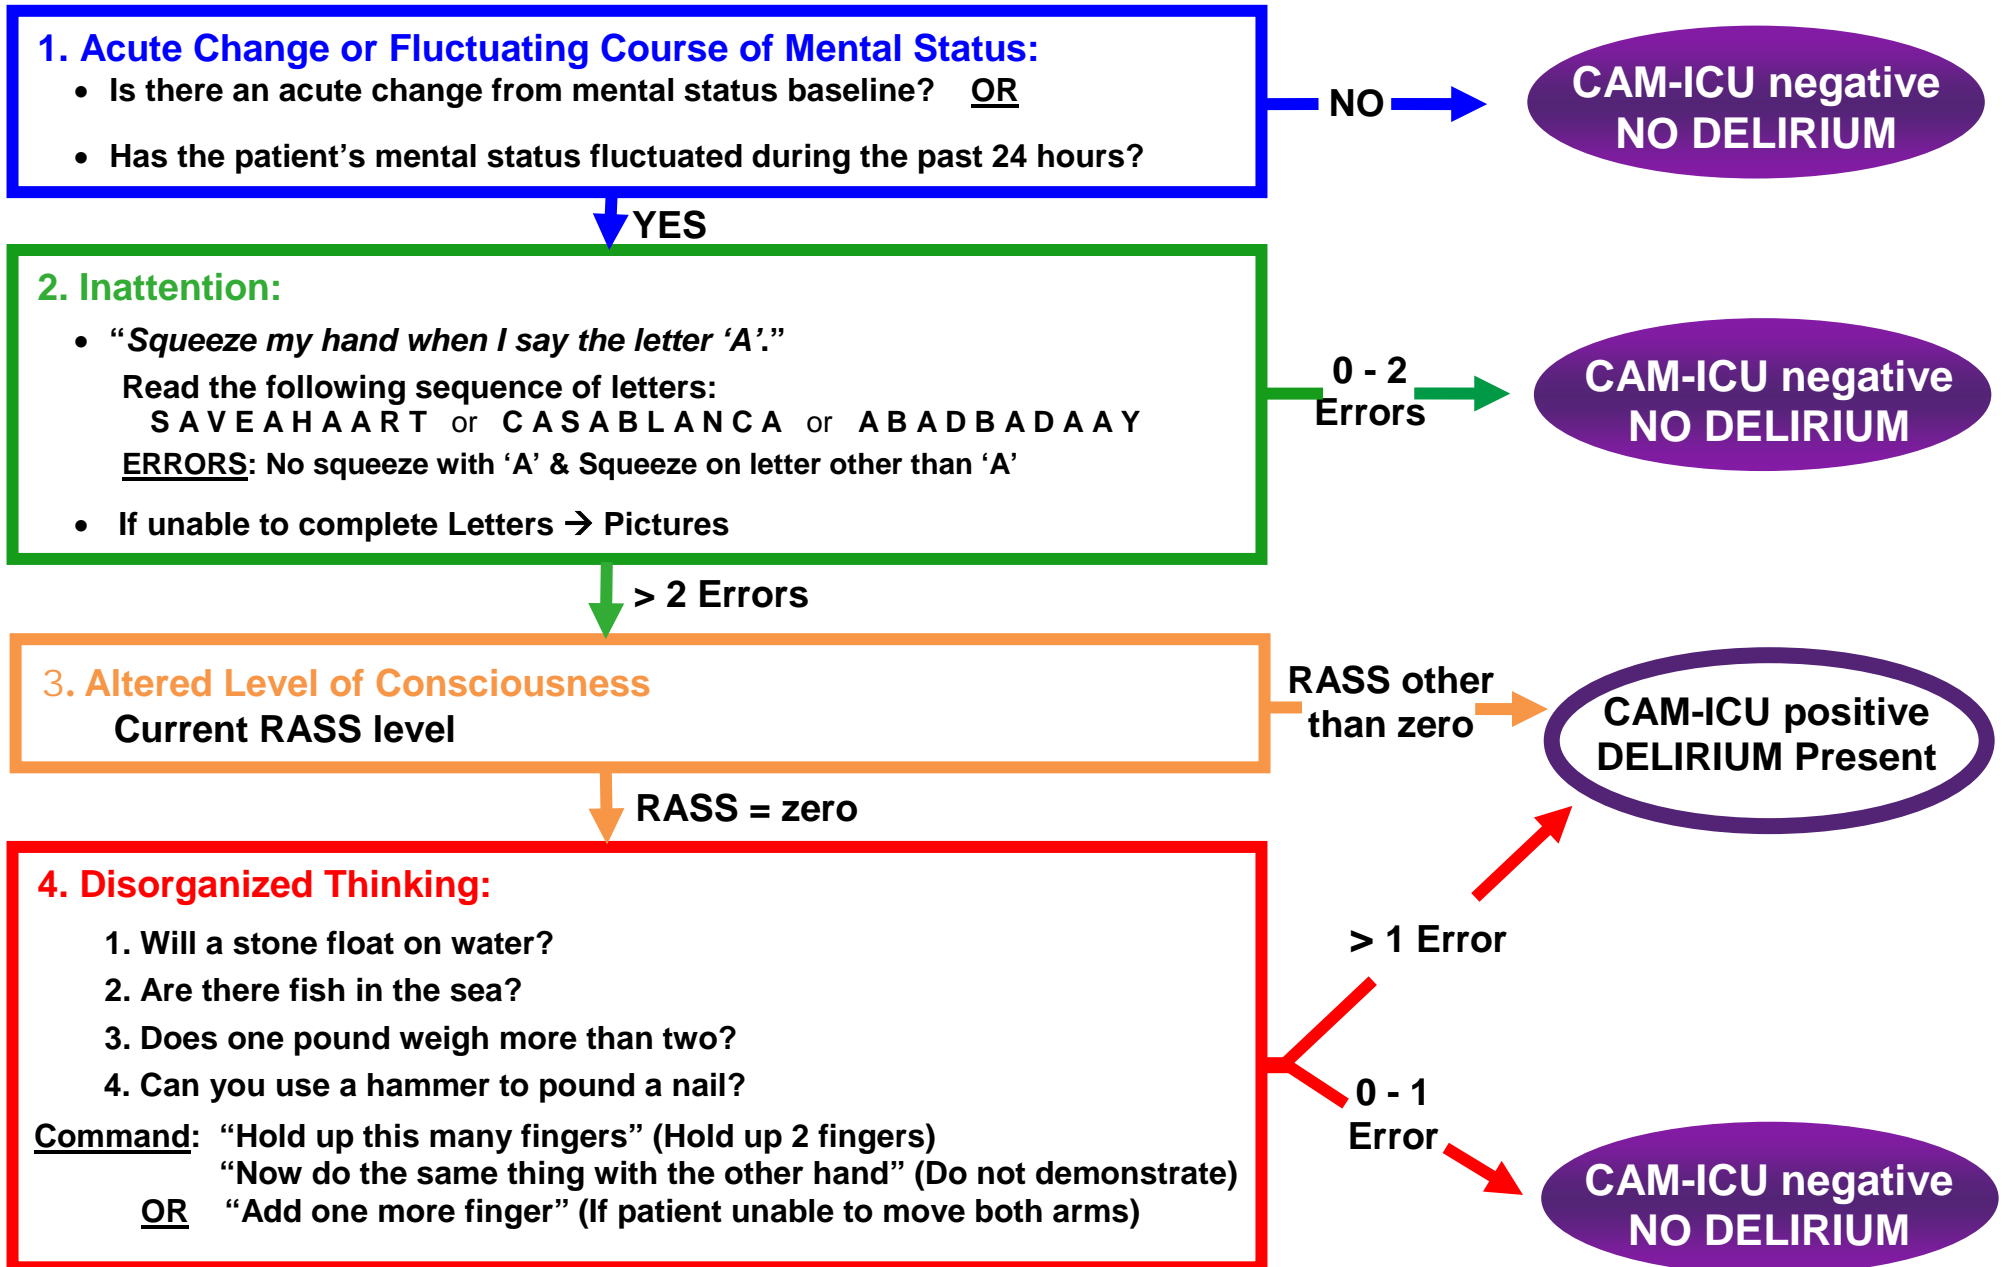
1. Acute Change or Fluctuating Course of Mental Status:

- Is there an acute change from mental status baseline? OR
- Has the patient's mental status fluctuated during the past 24 hours?

NO

CAM-ICU negative
NO DELIRIUM

YES

2. Inattention:

- "Squeeze my hand when I say the letter 'A'."

Read the following sequence of letters:
S A V E A H A A R T or C A S A B L A N C A or A B A D B A D A A Y
ERRORS: No squeeze with 'A' & Squeeze on letter other than 'A'

- If unable to complete Letters → Pictures

0 - 2 Errors

CAM-ICU negative
NO DELIRIUM

> 2 Errors

3. Altered Level of Consciousness
Current RASS level

RASS other than zero

CAM-ICU positive
DELIRIUM Present

RASS = zero

4. Disorganized Thinking:

1. Will a stone float on water?
2. Are there fish in the sea?
3. Does one pound weigh more than two?
4. Can you use a hammer to pound a nail?

Command: "Hold up this many fingers" (Hold up 2 fingers)
"Now do the same thing with the other hand" (Do not demonstrate)
OR "Add one more finger" (If patient unable to move both arms)

> 1 Error

0 - 1 Error

CAM-ICU negative
NO DELIRIUM